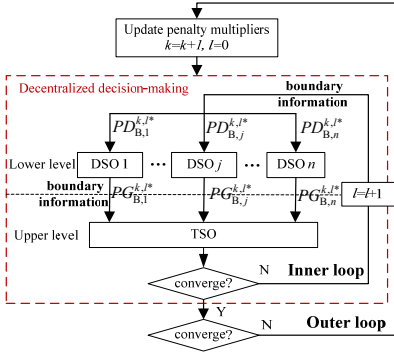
Update penalty multipliers
$k$=$k$+1, $l$=0

Decentralized decision-making

boundary information

$PD_{\mathrm{B},1}^{k,l*}$

$PD_{\mathrm{B},j}^{k,l*}$

$PD_{\mathrm{B},n}^{k,l*}$

Lower level

DSO 1

DSO $j$

DSO $n$

boundary information

$PG_{\mathrm{B},1}^{k,l*}$

$PG_{\mathrm{B},j}^{k,l*}$

$PG_{\mathrm{B},n}^{k,l*}$

$l$=$l$+1

Upper level

TSO

converge?

N

Inner loop

Y

converge?

N

Outer loop